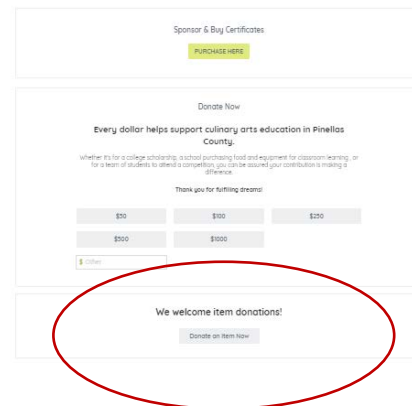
Sponsor & Buy Certificates

PURCHASE HERE

Donate Now

Every dollar helps support culinary arts education in Pinellas County.

Whether it's for a college scholarship, a school purchasing food and equipment for classroom learning, or for a team of students to attend a competition, you can be assured your contribution is making a difference.

Thank you for fulfilling dreams!

$50

$100

$250

$500

$1000

$ Other

We welcome item donations!

Donate an Item Now